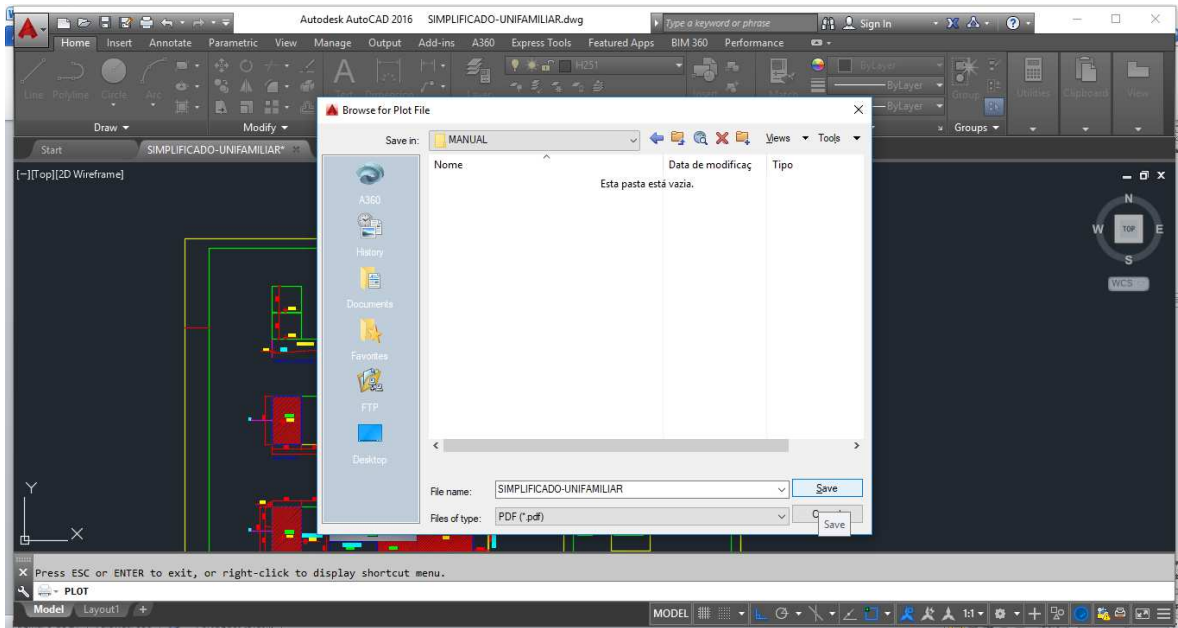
Autodesk AutoCAD 2016 SIMPLIFICADO-UNIFAMILIAR.dwg
Type a keyword or phrase
Sign In
Home Insert Annotate Parametric View Manage Output Add-ins A360 Express Tools Featured Apps BIM 360 Performance
Line Polyline Circle Arc
Draw
Modify
ByLayer
ByLayer
ByLayer
Group
Groups
Utilities
Clipboard
View
Start
SIMPLIFICADO-UNIFAMILIAR*
[−][Top][2D Wireframe]
Browse for Plot File
Save in: MANUAL
Views Tools
A360
History
Documents
Favorites
FTP
Desktop
| Nome | Data de modificaç | Tipo |
|---|---|---|
| Esta pasta está vazia. | | |

File name: SIMPLIFICADO-UNIFAMILIAR
Files of type: PDF (*.pdf)
Save
Save
N
W TOP E
S
WCS
Y
X
Press ESC or ENTER to exit, or right-click to display shortcut menu.
PLOT
Model Layout1 +
MODEL
1:1